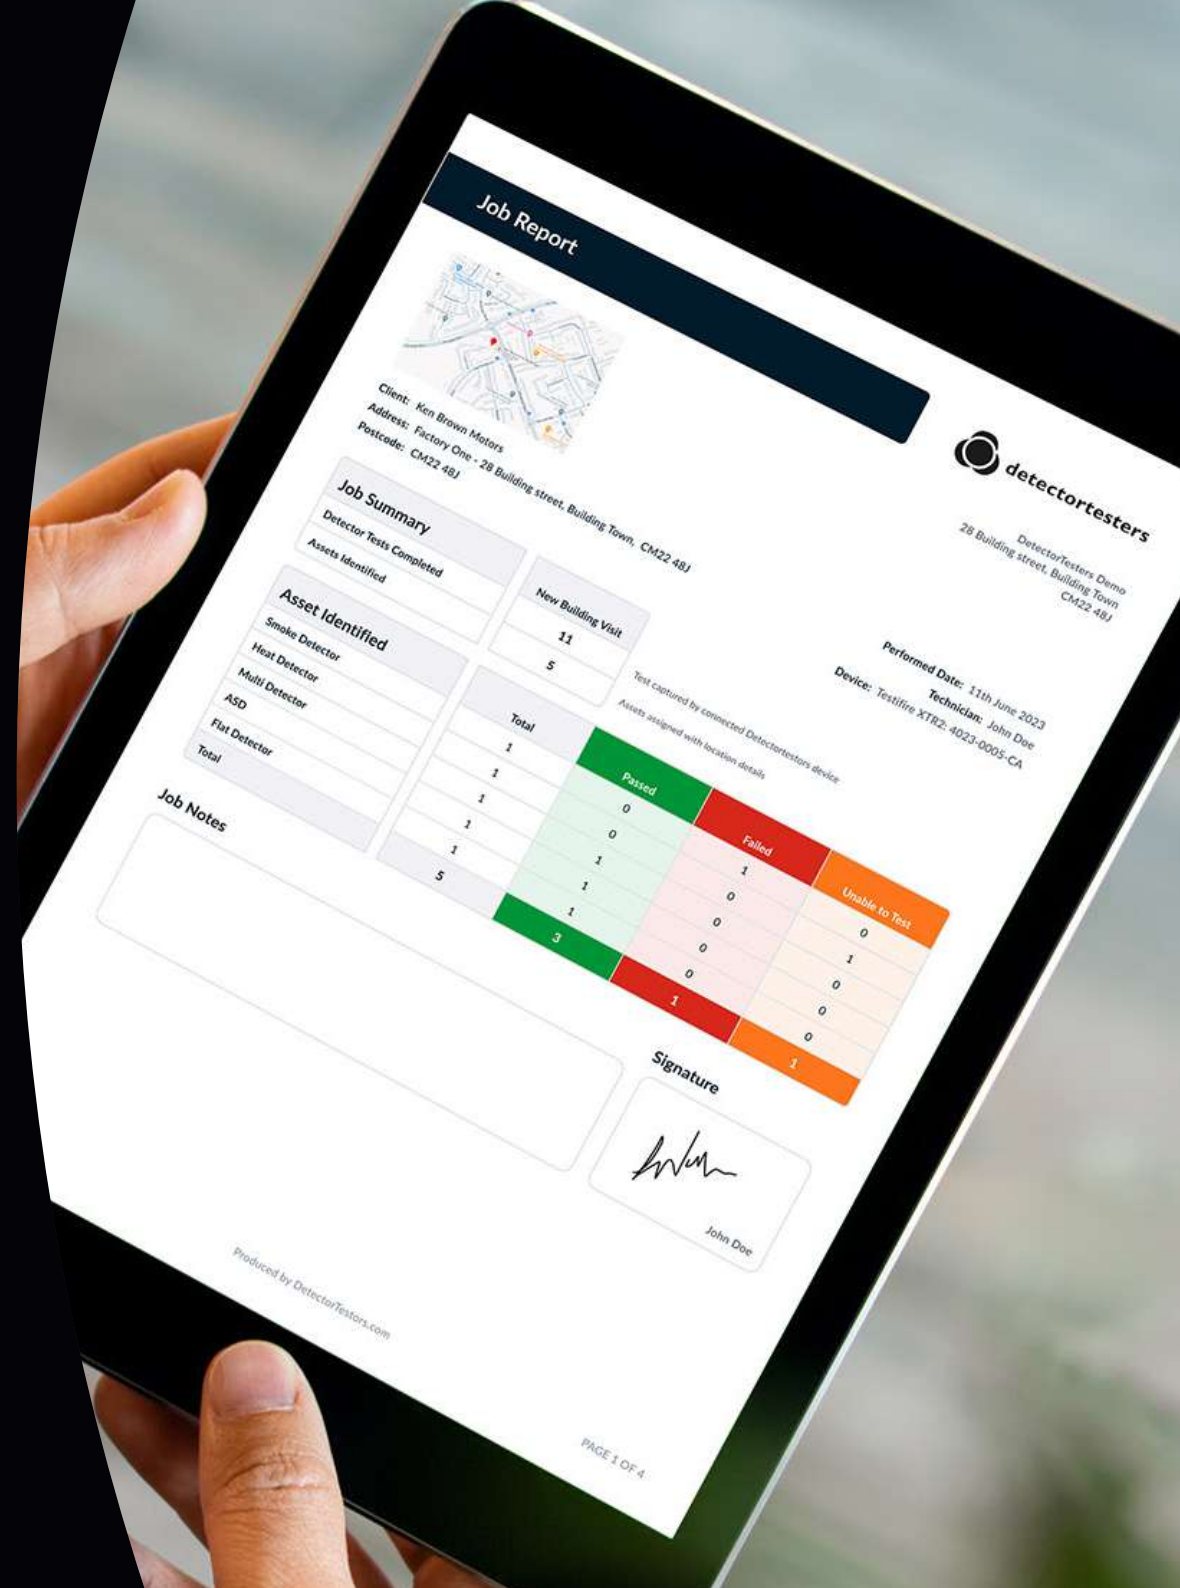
Job Report

detectortesters

DetectorTesters Demo
28 Building street, Building Town
CM22 48J

Client: Ken Brown Motors
Address: Factory One - 28 Building street, Building Town, CM22 48J
Postcode: CM22 48J

Performed Date: 11th June 2023
Technician: John Doe
Device: Testifire XTR2: 4023-0005-CA

| Job Summary | New Building Visit | |
|---|---|---|
| Detector Tests Completed | 11 | Test captured by connected Detectortestors device |
| Assets Identified | 5 | Assets assigned with location details |

| Asset Identified | Total | Passed | Failed | Unable to Test |
|---|---|---|---|---|
| Smoke Detector | 1 | 0 | 1 | 0 |
| Heat Detector | 1 | 0 | 0 | 1 |
| Multi Detector | 1 | 1 | 0 | 0 |
| ASD | 1 | 1 | 0 | 0 |
| Flat Detector | 1 | 1 | 0 | 0 |
| Total | 5 | 3 | 1 | 1 |

Job Notes

Signature

John Doe

Produced by DetectorTestors.com

PAGE 1 OF 4